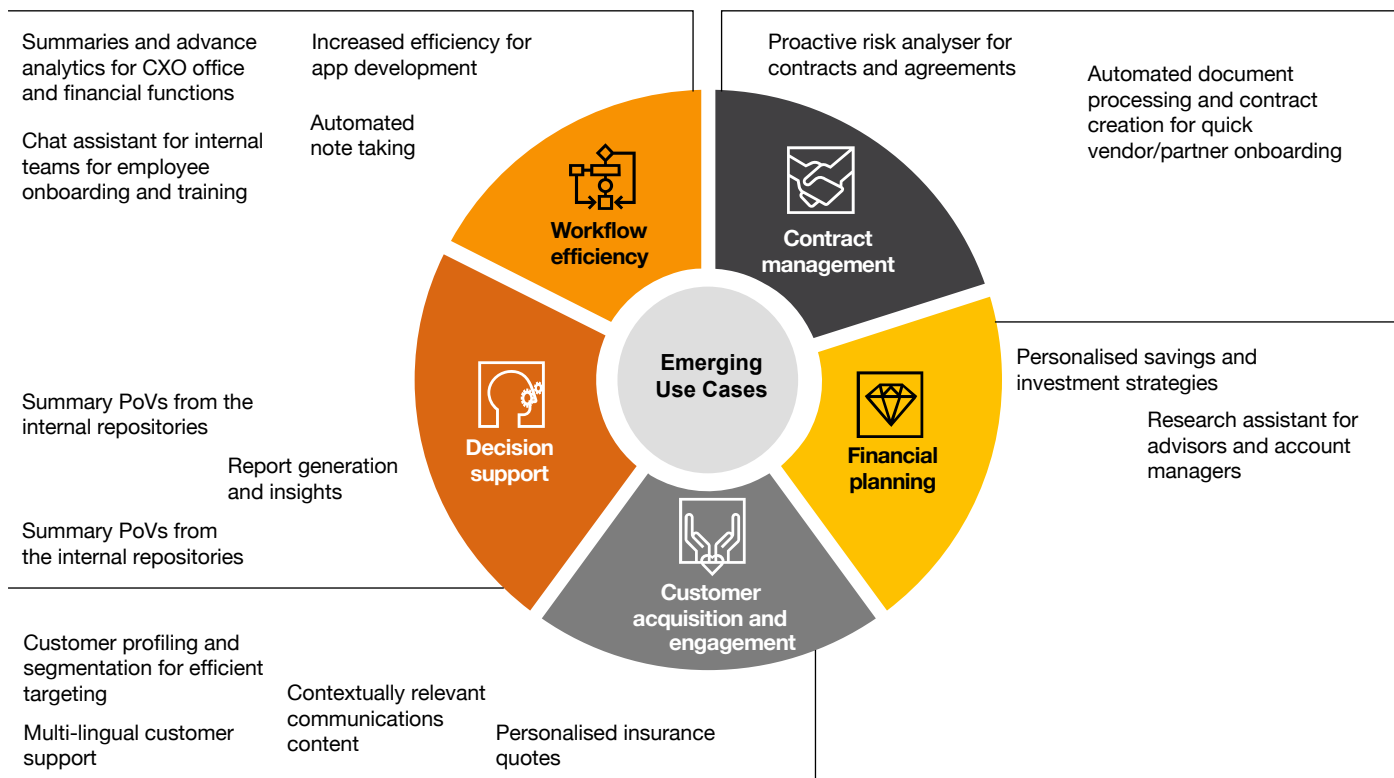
Summaries and advance analytics for CXO office and financial functions

Chat assistant for internal teams for employee onboarding and training

Increased efficiency for app development

Automated note taking

Workflow efficiency

Proactive risk analyser for contracts and agreements

Automated document processing and contract creation for quick vendor/partner onboarding

Contract management

Emerging Use Cases

Summary PoVs from the internal repositories

Report generation and insights

Summary PoVs from the internal repositories

Decision support

Personalised savings and investment strategies

Research assistant for advisors and account managers

Financial planning

Customer acquisition and engagement

Customer profiling and segmentation for efficient targeting

Multi-lingual customer support

Contextually relevant communications content

Personalised insurance quotes